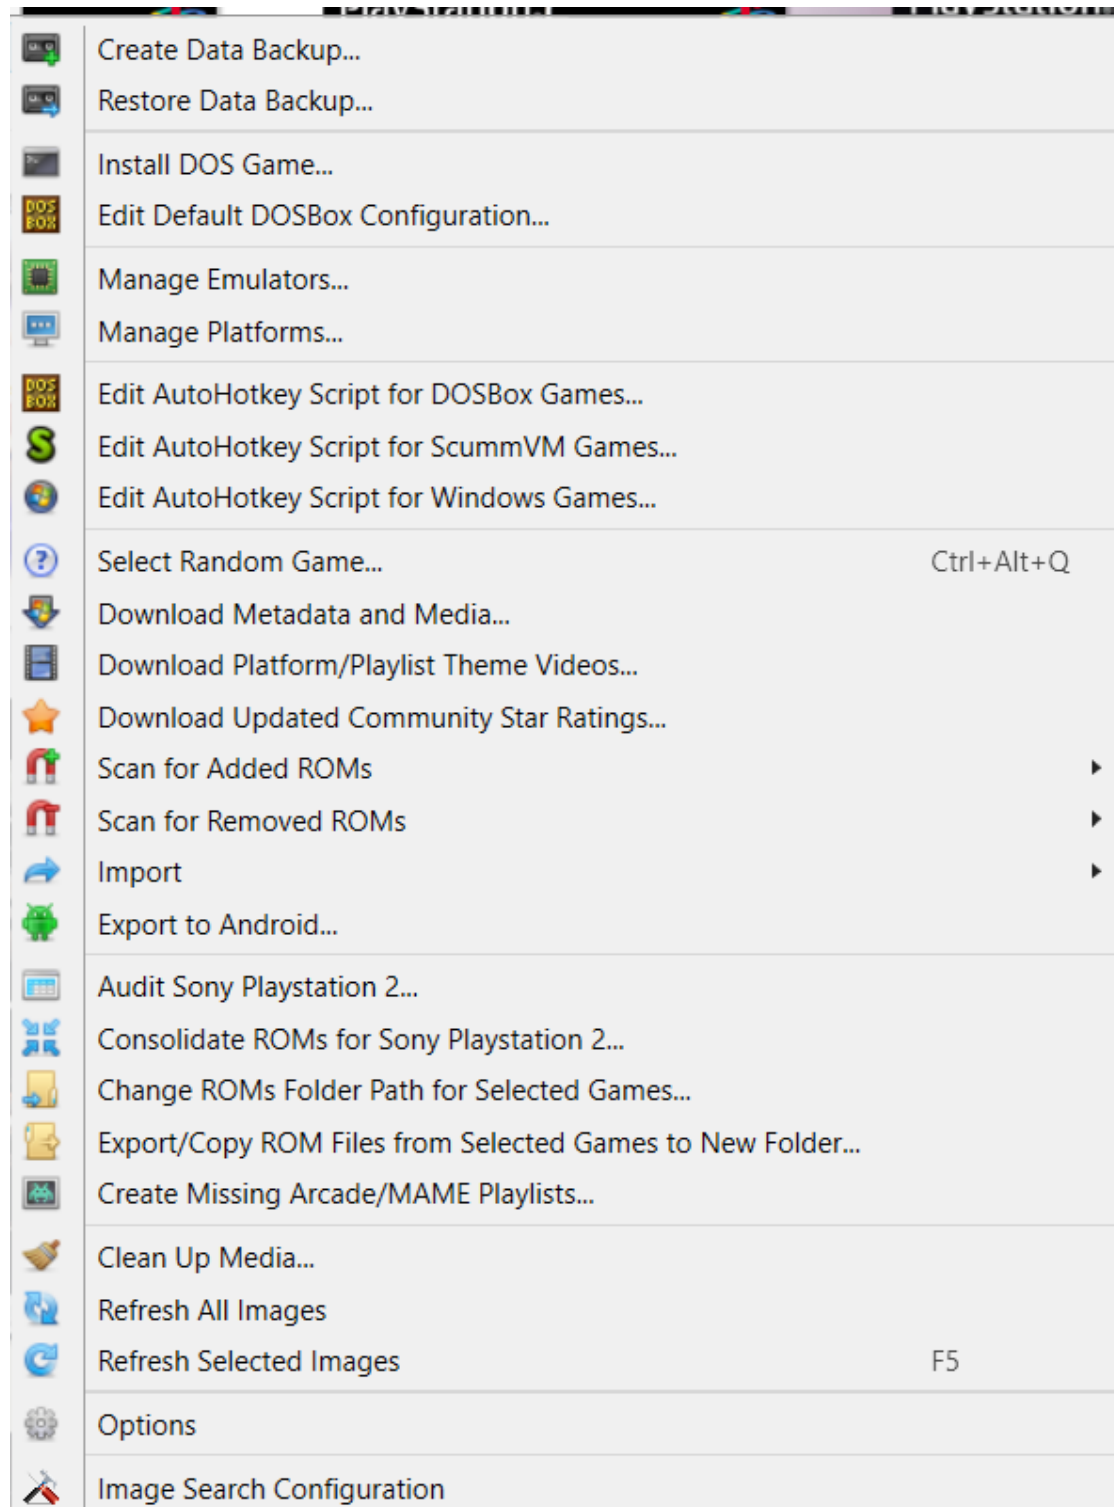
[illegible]

Create Data Backup...
Restore Data Backup...

Install DOS Game...
Edit Default DOSBox Configuration...

Manage Emulators...
Manage Platforms...

Edit AutoHotkey Script for DOSBox Games...
Edit AutoHotkey Script for ScummVM Games...
Edit AutoHotkey Script for Windows Games...

Select Random Game... Ctrl+Alt+Q
Download Metadata and Media...
Download Platform/Playlist Theme Videos...
Download Updated Community Star Ratings...
Scan for Added ROMs
Scan for Removed ROMs
Import
Export to Android...

Audit Sony Playstation 2...
Consolidate ROMs for Sony Playstation 2...
Change ROMs Folder Path for Selected Games...
Export/Copy ROM Files from Selected Games to New Folder...
Create Missing Arcade/MAME Playlists...

Clean Up Media...
Refresh All Images
Refresh Selected Images F5

Options

Image Search Configuration